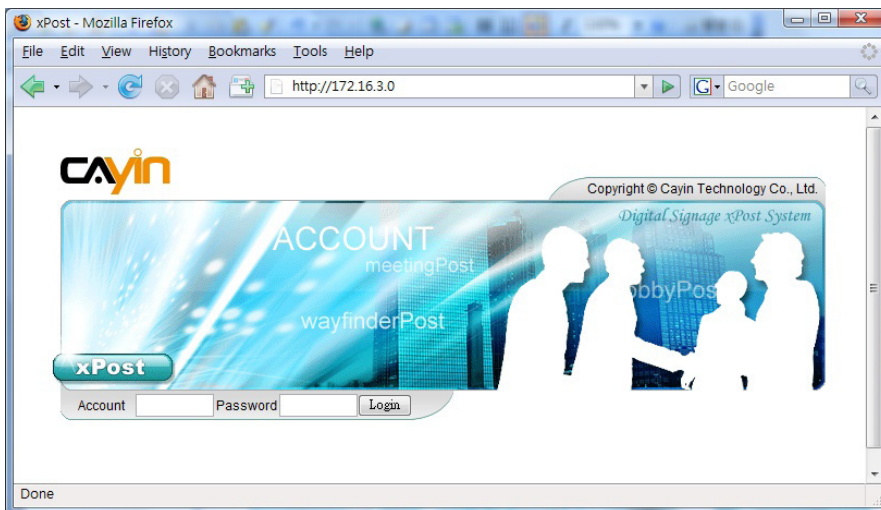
xPost - Mozilla Firefox

File Edit View History Bookmarks Tools Help

http://172.16.3.0

Google

CAYIN

Copyright © Cayin Technology Co., Ltd.

Digital Signage xPost System

ACCOUNT

meetingPost

obbyPost

wayfinderPost

xPost

Account Password Login

Done